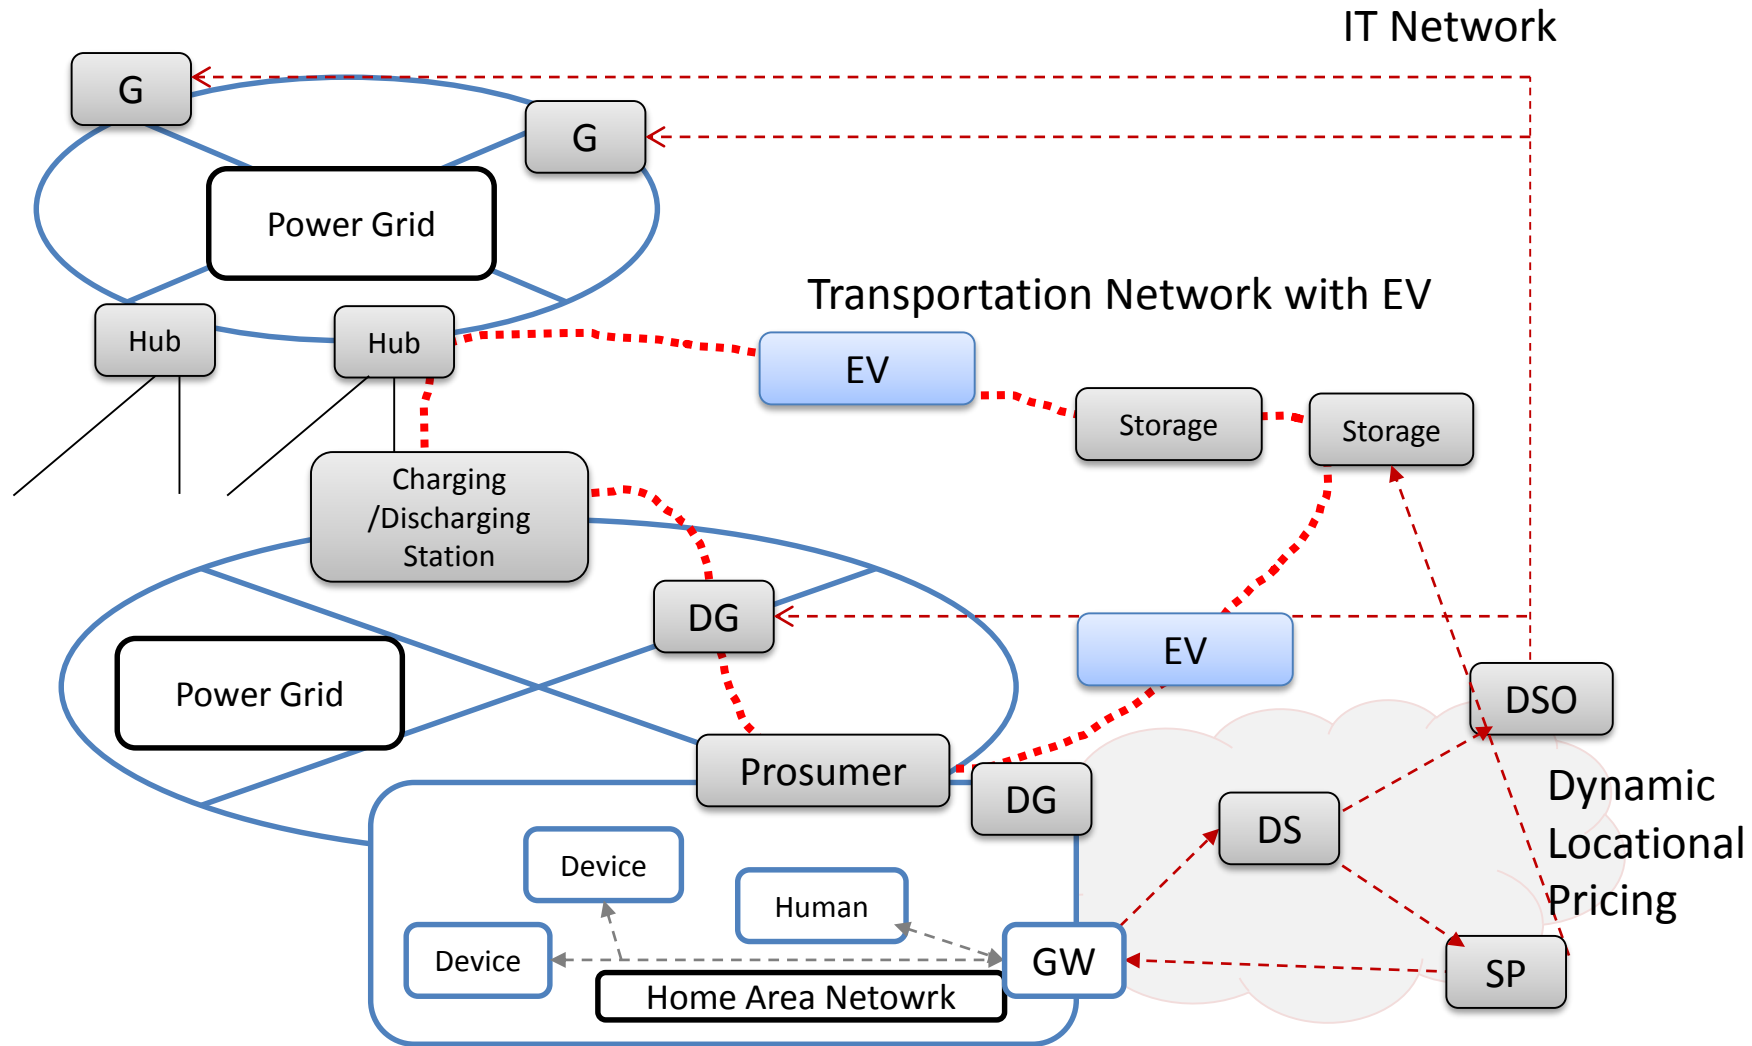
IT Network

G

G

Power Grid

Transportation Network with EV

Hub

Hub

EV

Storage

Storage

Charging /Discharging Station

DG

EV

Power Grid

DSO

Prosumer

DG

Dynamic Locational Pricing

DS

Device

Human

Device

GW

SP

Home Area Netowrk